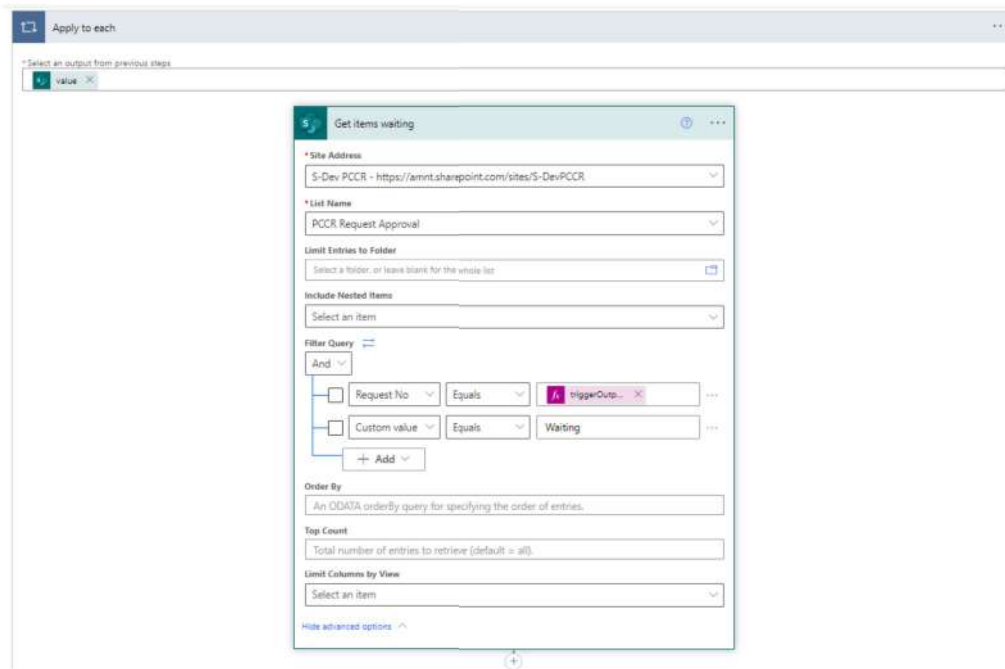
Apply to each

* Select an output from previous steps

value ×

Get items waiting

* Site Address

S-Dev PCCR - https://amnt.sharepoint.com/sites/S-DevPCCR

* List Name

PCCR Request Approval

Limit Entries to Folder

Select a folder, or leave blank for the whole list

Include Nested Items

Select an item

Filter Query

And

Request No | Equals | triggerOutp... ×

Custom value | Equals | Waiting

+ Add

Order By

An ODATA orderBy query for specifying the order of entries.

Top Count

Total number of entries to retrieve (default = all).

Limit Columns by View

Select an item

Hide advanced options